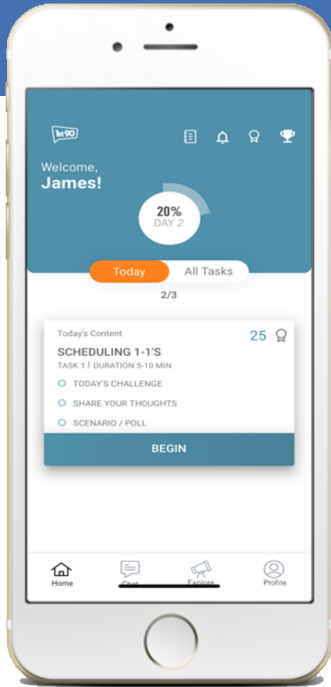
1st90

Welcome,
James!

20%
DAY 2

Today
All Tasks

2/3

Today's Content
25
SCHEDULING 1-1'S
TASK 1 | DURATION 5-10 MIN
TODAY'S CHALLENGE
SHARE YOUR THOUGHTS
SCENARIO / POLL
BEGIN

Home
Chat
Explore
Profile